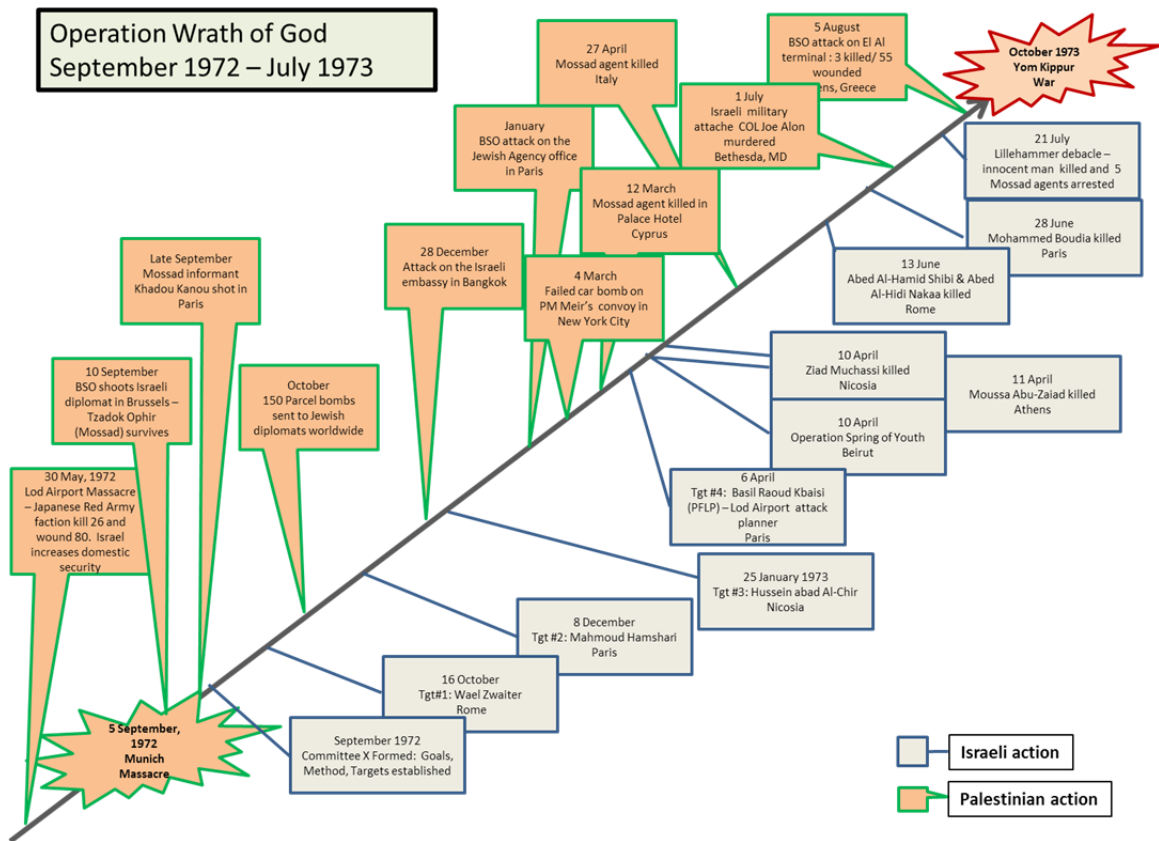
Operation Wrath of God
September 1972 – July 1973

27 April
Mossad agent killed
Italy

5 August
BSO attack on El Al terminal : 3 killed/ 55 wounded
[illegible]ens, Greece

October 1973
Yom Kippur
War

1 July
Israeli military attache COL Joe Alon murdered
Bethesda, MD

January
BSO attack on the Jewish Agency office in Paris

21 July
Lillehammer debacle – innocent man killed and 5 Mossad agents arrested

12 March
Mossad agent killed in Palace Hotel
Cyprus

28 June
Mohammed Boudia killed
Paris

Late September
Mossad informant Khadou Kanou shot in Paris

28 December
Attack on the Israeli embassy in Bangkok

4 March
Failed car bomb on PM Meir's convoy in New York City

13 June
Abed Al-Hamid Shibi & Abed Al-Hidi Nakaa killed
Rome

10 September
BSO shoots Israeli diplomat in Brussels – Tzadok Ophir (Mossad) survives

October
150 Parcel bombs sent to Jewish diplomats worldwide

10 April
Ziad Muchassi killed
Nicosia

11 April
Moussa Abu-Zaiad killed
Athens

10 April
Operation Spring of Youth
Beirut

30 May, 1972
Lod Airport Massacre – Japanese Red Army faction kill 26 and wound 80. Israel increases domestic security

6 April
Tgt #4: Basil Raoud Kbaisi (PFLP) – Lod Airport attack planner
Paris

25 January 1973
Tgt #3: Hussein abad Al-Chir
Nicosia

8 December
Tgt #2: Mahmoud Hamshari
Paris

16 October
Tgt#1: Wael Zwaiter
Rome

5 September, 1972
Munich Massacre

September 1972
Committee X Formed: Goals, Method, Targets established

Israeli action

Palestinian action